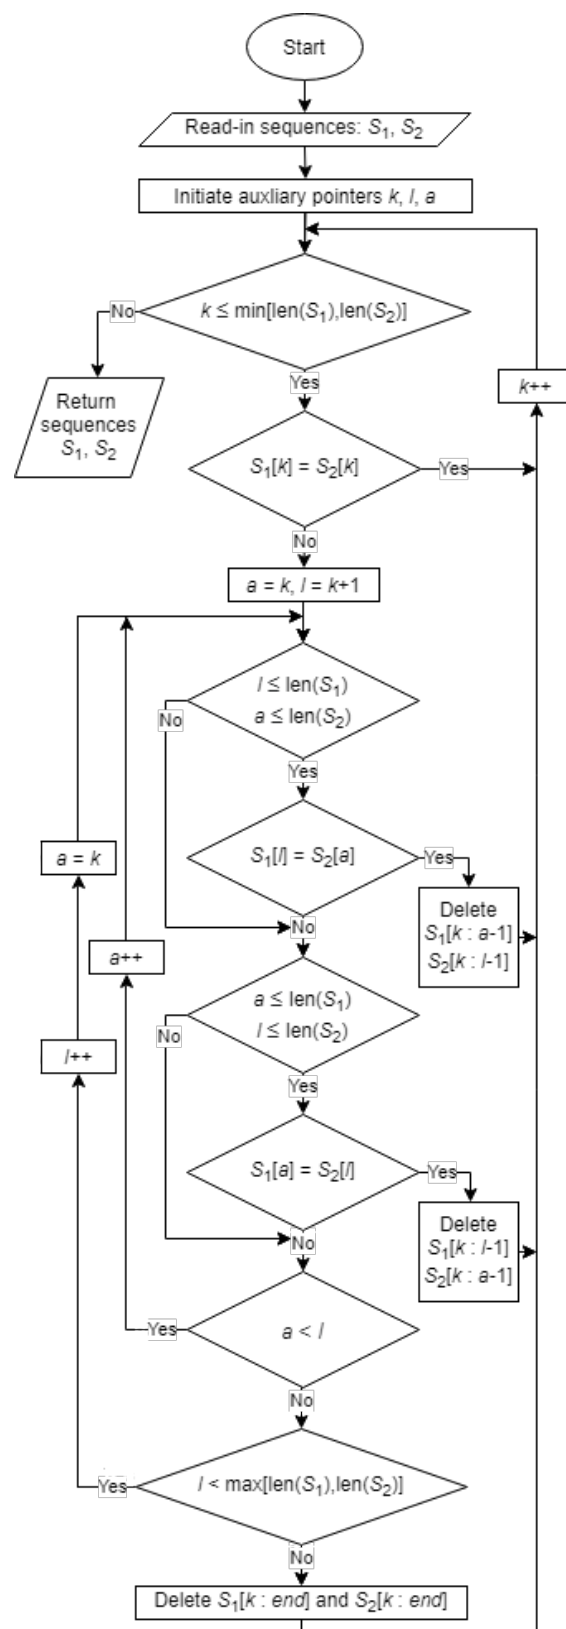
Start

Read-in sequences: $S_1$, $S_2$

Initiate auxliary pointers $k$, $l$, $a$

No

$k \leq \min[\text{len}(S_1),\text{len}(S_2)]$

Return sequences $S_1$, $S_2$

Yes

$k$++

$S_1[k] = S_2[k]$

Yes

No

$a = k$, $l = k+1$

$l \leq \text{len}(S_1)$
$a \leq \text{len}(S_2)$

No

Yes

$a = k$

$S_1[l] = S_2[a]$

Yes

Delete
$S_1[k : a\text{-}1]$
$S_2[k : l\text{-}1]$

No

$a$++

$a \leq \text{len}(S_1)$
$l \leq \text{len}(S_2)$

No

$l$++

Yes

$S_1[a] = S_2[l]$

Yes

Delete
$S_1[k : l\text{-}1]$
$S_2[k : a\text{-}1]$

No

Yes

$a < l$

No

Yes

$l < \max[\text{len}(S_1),\text{len}(S_2)]$

No

Delete $S_1[k : end]$ and $S_2[k : end]$